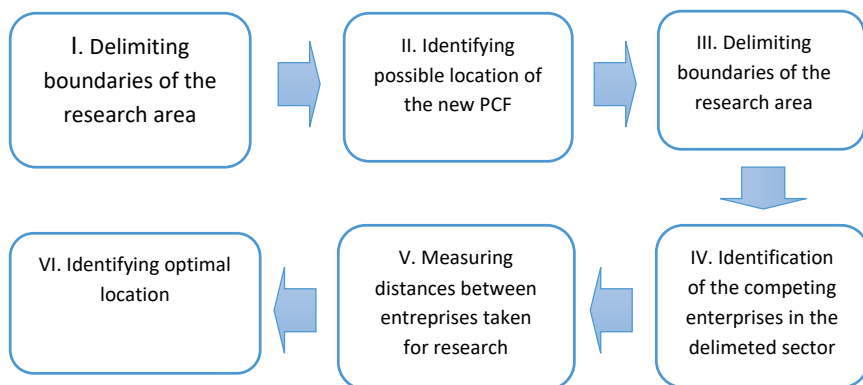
I. Delimiting boundaries of the research area

II. Identifying possible location of the new PCF

III. Delimiting boundaries of the research area

IV. Identification of the competing enterprises in the delimeted sector

V. Measuring distances between entreprises taken for research

VI. Identifying optimal location